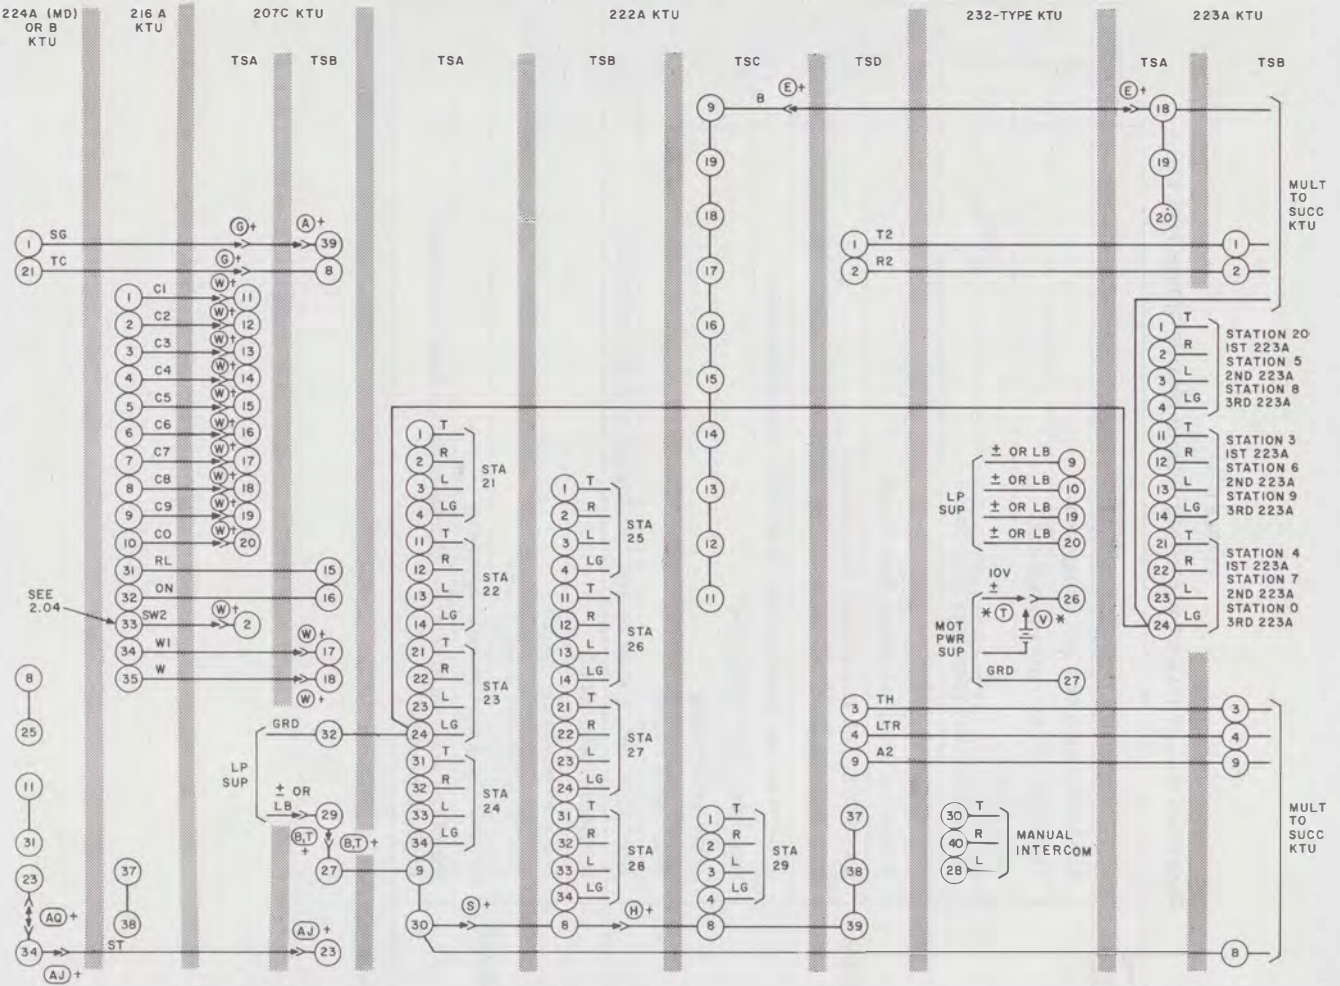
224A (MD) OR B KTU
216 A KTU
207C KTU
TSA
TSB
222A KTU
TSA
TSB
TSC
TSD
232-TYPE KTU
223A KTU
TSA
TSB

9 B E+ E+ 18
19
19
20
18
17
16
15
14
13
12
11

MULT TO SUCC KTU

1 SG G+ A+ 39
21 TC G+ 8
1 C1 W+ 11
2 C2 W+ 12
3 C3 W+ 13
4 C4 W+ 14
5 C5 W+ 15
6 C6 W+ 16
7 C7 W+ 17
8 C8 W+ 18
9 C9 W+ 19
10 C0 W+ 20
31 RL 15
32 ON 16
SEE 2.04
33 SW2 W+ 2
34 W1 W+ 17
35 W 18
W+

1 T2 1
2 R2 2

1 T 2 R 3 L 4 LG STATION 20 1ST 223A STATION 5 2ND 223A STATION 8 3RD 223A
11 T 12 R 13 L 14 LG STATION 3 1ST 223A STATION 6 2ND 223A STATION 9 3RD 223A
21 T 22 R 23 L 24 LG STATION 4 1ST 223A STATION 7 2ND 223A STATION 0 3RD 223A

1 T 2 R 3 L 4 LG STA 21
11 T 12 R 13 L 14 LG STA 22
21 T 22 R 23 L 24 LG STA 23
31 T 32 R 33 L 34 LG STA 24

1 T 2 R 3 L 4 LG STA 25
11 T 12 R 13 L 14 LG STA 26
21 T 22 R 23 L 24 LG STA 27
31 T 32 R 33 L 34 LG STA 28

1 T 2 R 3 L 4 LG STA 29

LP SUP
± OR LB 9
± OR LB 10
± OR LB 19
± OR LB 20

MOT PWR SUP
10V ± 26
*T V*
GRD 27

3 TH 3
4 LTR 4
9 A2 9

MULT TO SUCC KTU

30 T 40 R 28 L MANUAL INTERCOM

8
25
11
31
23
AQ+
34 ST AJ+ 23
AJ+
37
38

LP SUP
GRD 32
± OR LB 29
B,T + B,T +
27 9
30 S+ 8 H+ 8 39 8
37
38